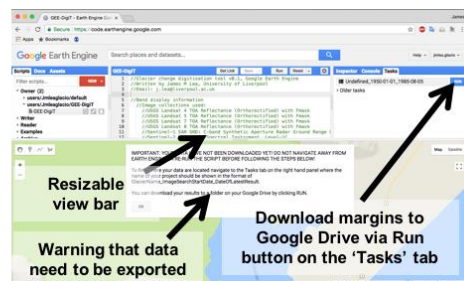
GEE-DigiT - Earth Engine Co

Secure | https://code.earthengine.google.com

Apps Bookmarks

Google Earth Engine

Search places and datasets...

Help jmlea.glacio

Scripts Docs Assets

Filter scripts... NEW

Owner (2)

users/Jmleaglacio/default

users/Jmleaglacio/GEE-DigiT

GEE-DigiT

Writer

Reader

Examples

GEE-DigiT

Get Link Save Run Reset

1 //Glacier change digitisation tool v0.1, Google Earth Engine
2 //Written by James M Lea, University of Liverpool
3 //Email: j.lea@liverpool.ac.uk

5 //Band display information
6 // Image collections used:
7 // USGS Landsat 4 TOA Reflectance (Orthorectified) with Fmask
8 // USGS Landsat 5 TOA Reflectance (Orthorectified) with Fmask
9 // USGS Landsat 7 TOA Reflectance (Orthorectified) with Fmask
10 // USGS Landsat 8 TOA Reflectance (Orthorectified) with Fmask
11 // Sentinel-1 SAR GRD: C-band Synthetic Aperture Radar Ground Range
12 // Sentinel-2 MSI: MultiSpectral Instrument, Level-1C

Inspector Console Tasks

Undefined_1950-01-01_1995-08-05 RUN

Older tasks

Map Satellite

IMPORTANT: YOUR DATA HAS NOT BEEN DOWNLOADED YET! DO NOT NAVIGATE AWAY FROM EARTH ENGINE OR RESET THE SCRIPT BEFORE FOLLOWING THE STEPS BELOW!

To download your data are located navigate to the Tasks tab on the right hand panel where the name of your project should be shown in the format of GlacierName_ImageSearchStartDate_DateOfLatestResult.

You can download your results to a folder on your Google Drive by clicking RUN.

OK

Resizable view bar

Warning that data need to be exported

Download margins to Google Drive via Run button on the 'Tasks' tab